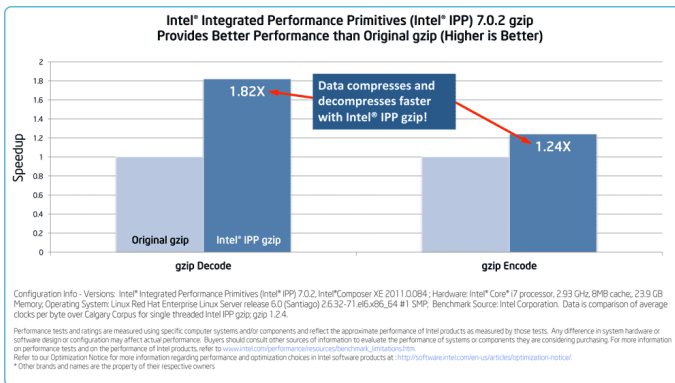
Intel® Integrated Performance Primitives (Intel® IPP) 7.0.2 gzip
Provides Better Performance than Original gzip (Higher is Better)

Speedup

2
1.8
1.6
1.4
1.2
1
0.8
0.6
0.4
0.2
0

1.82X

Data compresses and decompresses faster with Intel® IPP gzip!

1.24X

Original gzip

Intel® IPP gzip

gzip Decode

gzip Encode

Configuration Info - Versions: Intel® Integrated Performance Primitives (Intel® IPP) 7.0.2, Intel®Composer XE 2011.0.084 ; Hardware: Intel® Core® i7 processor, 2.93 GHz, 8MB cache, 23.9 GB Memory; Operating System: Linux Red Hat Enterprise Linux Server release 6.0 (Santiago) 2.6.32-71.el6.x86_64 #1 SMP; Benchmark Source: Intel Corporation. Data is comparison of average clocks per byte over Calgary Corpus for single threaded Intel IPP gzip; gzip 1.2.4.

Performance tests and ratings are measured using specific computer systems and/or components and reflect the approximate performance of Intel products as measured by those tests. Any difference in system hardware or software design or configuration may affect actual performance. Buyers should consult other sources of information to evaluate the performance of systems or components they are considering purchasing. For more information on performance tests and on the performance of Intel products, refer to www.intel.com/performance/resources/benchmark_limitations.htm.
Refer to our Optimization Notice for more information regarding performance and optimization choices in Intel software products at : http://software.intel.com/en-us/articles/optimization-notice/.
* Other brands and names are the property of their respective owners